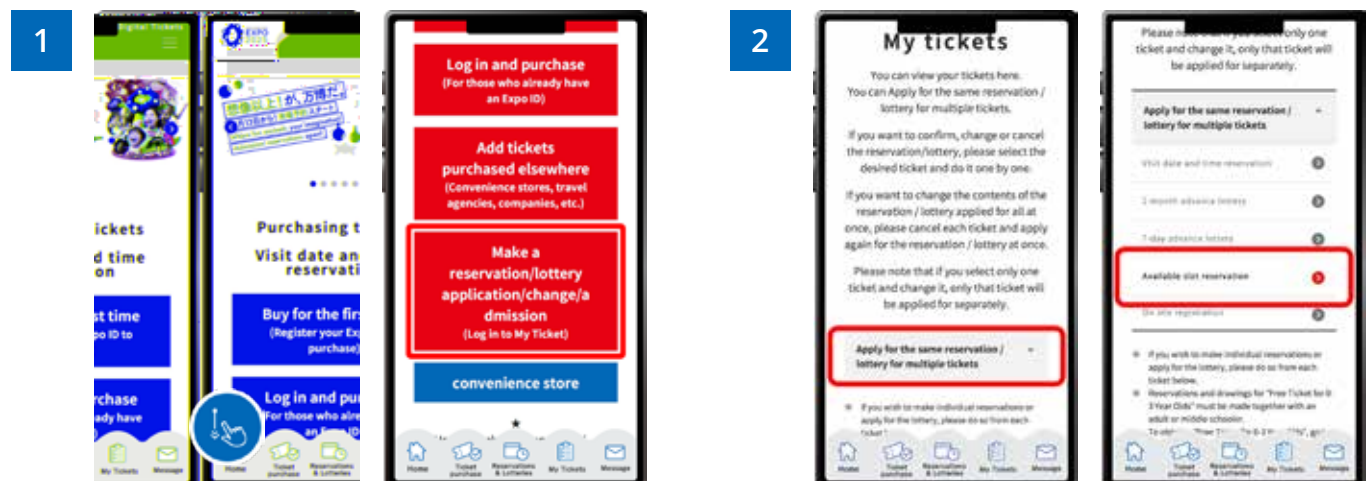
1

Digital Tickets

EXPO

想像以上！が、万博だ。

tickets

d time
on

st time
xpo ID to

rchase
eady have

My Tickets Message

Purchasing t

Visit date an
reservati

Buy for the firs
(Register your Exp
purchase)

Log in and pur
(For those who alre
an Expo ID)

Home Ticket purchase Reservations & Lotteries

Log in and purchase
(For those who already have an Expo ID)

Add tickets purchased elsewhere
(Convenience stores, travel agencies, companies, etc.)

Make a reservation/lottery application/change/admission
(Log in to My Ticket)

convenience store

Home Ticket purchase Reservations & Lotteries My Tickets Message

2

My tickets

You can view your tickets here.
You can Apply for the same reservation / lottery for multiple tickets.

If you want to confirm, change or cancel the reservation/lottery, please select the desired ticket and do it one by one.

If you want to change the contents of the reservation / lottery applied for all at once, please cancel each ticket and apply again for the reservation / lottery at once.

Please note that if you select only one ticket and change it, only that ticket will be applied for separately.

Apply for the same reservation / lottery for multiple tickets

If you wish to make individual reservations or apply for the lottery, please do so from each ticket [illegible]

Home Ticket purchase Reservations & Lotteries My Tickets Message

Please note that if you select only one ticket and change it, only that ticket will be applied for separately.

Apply for the same reservation / lottery for multiple tickets

Visit date and time reservation

2 month advance lottery

7 day advance lottery

Available slot reservation

On site registration

If you wish to make individual reservations or apply for the lottery, please do so from each ticket below.

Reservations and drawings for "Free Ticket for 0-3 Year Olds" must be made together with an adult or middle schooler.

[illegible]

Home Ticket purchase Reservations & Lotteries My Tickets Message